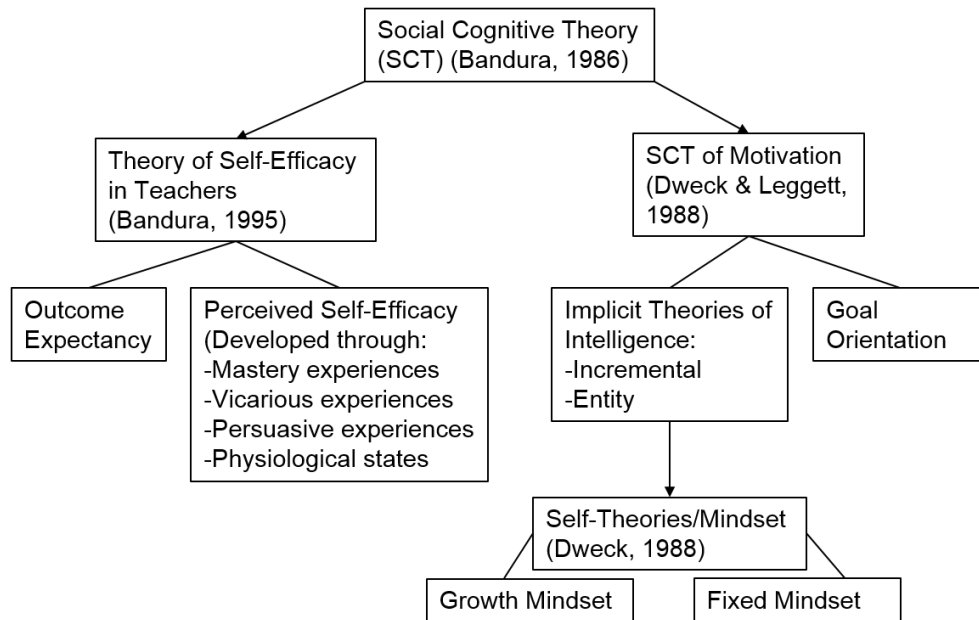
Social Cognitive Theory (SCT) (Bandura, 1986)

Theory of Self-Efficacy in Teachers (Bandura, 1995)

SCT of Motivation (Dweck & Leggett, 1988)

Outcome Expectancy

Perceived Self-Efficacy (Developed through:
-Mastery experiences
-Vicarious experiences
-Persuasive experiences
-Physiological states

Implicit Theories of Intelligence:
-Incremental
-Entity

Goal Orientation

Self-Theories/Mindset (Dweck, 1988)

Growth Mindset

Fixed Mindset